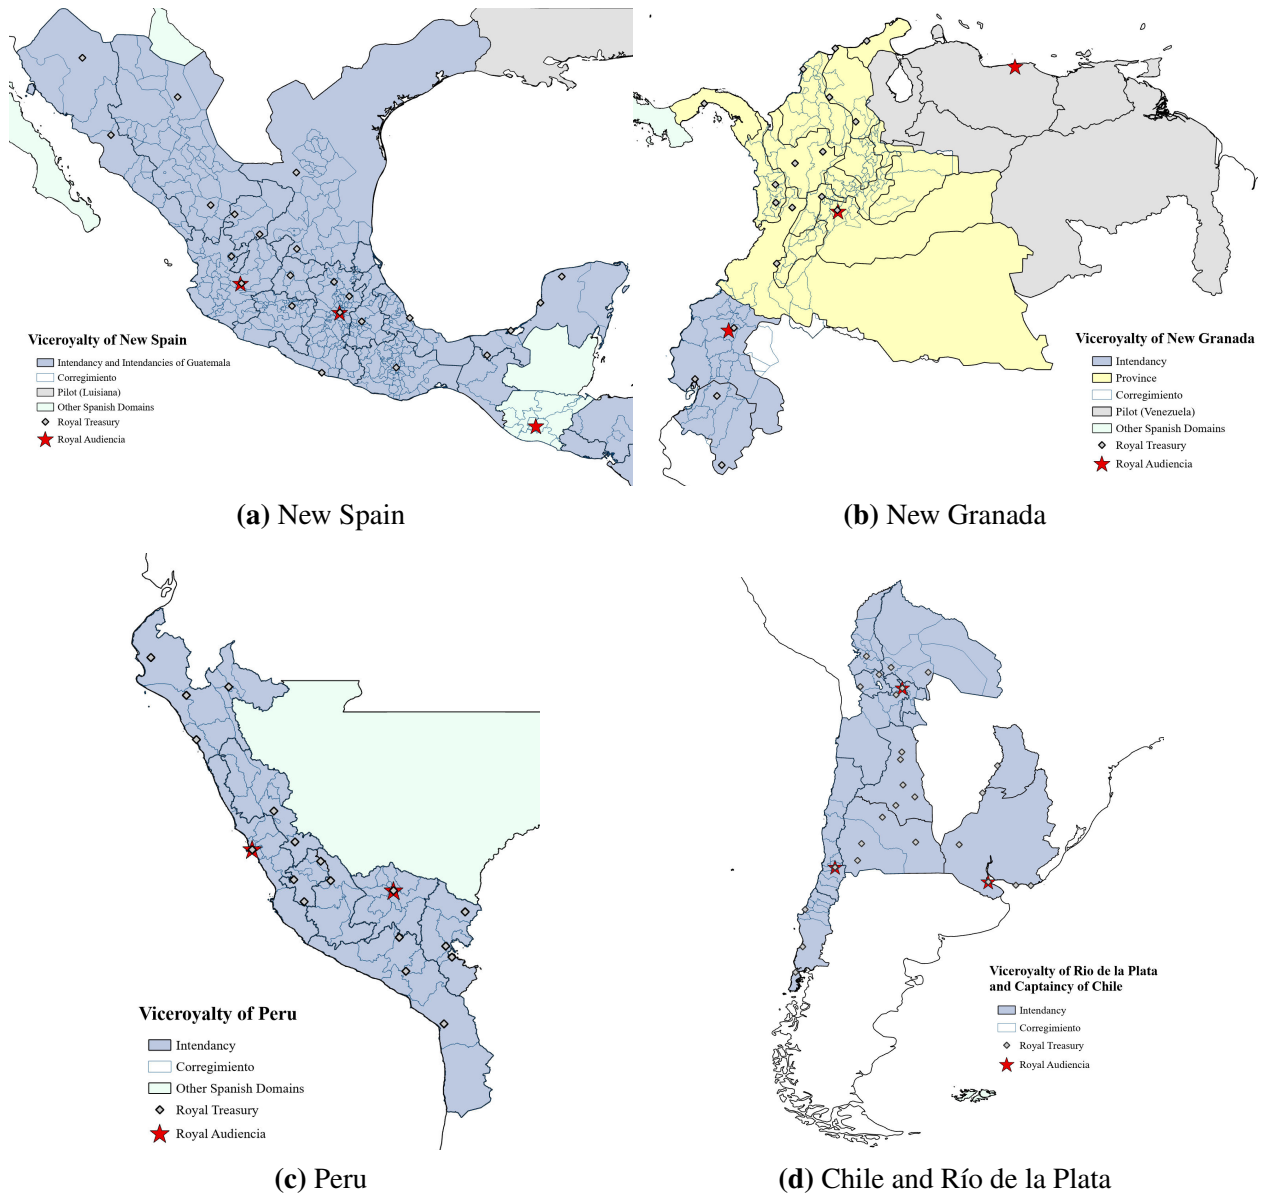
Viceroyalty of New Spain
Intendancy and Intendancies of Guatemala
Corregimiento
Pilot (Luisiana)
Other Spanish Domains
Royal Treasury
Royal Audiencia

(a) New Spain

Viceroyalty of New Granada
Intendancy
Province
Corregimiento
Pilot (Venezuela)
Other Spanish Domains
Royal Treasury
Royal Audiencia

(b) New Granada

Viceroyalty of Peru
Intendancy
Corregimiento
Other Spanish Domains
Royal Treasury
Royal Audiencia

(c) Peru

Viceroyalty of Rio de la Plata and Captaincy of Chile
Intendancy
Corregimiento
Royal Treasury
Royal Audiencia

(d) Chile and Río de la Plata